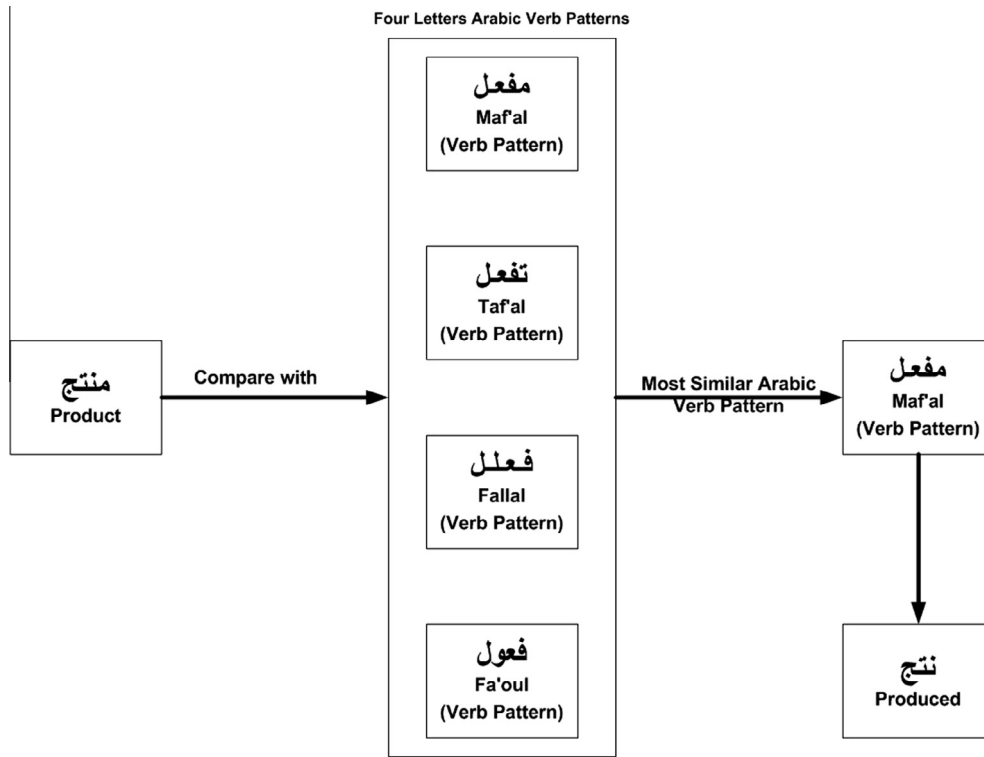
Four Letters Arabic Verb Patterns

منتج
Product

Compare with

مفعل
Maf'al
(Verb Pattern)

تفعل
Taf'al
(Verb Pattern)

فعلل
Fallal
(Verb Pattern)

فعول
Fa'oul
(Verb Pattern)

Most Similar Arabic Verb Pattern

مفعل
Maf'al
(Verb Pattern)

نتج
Produced